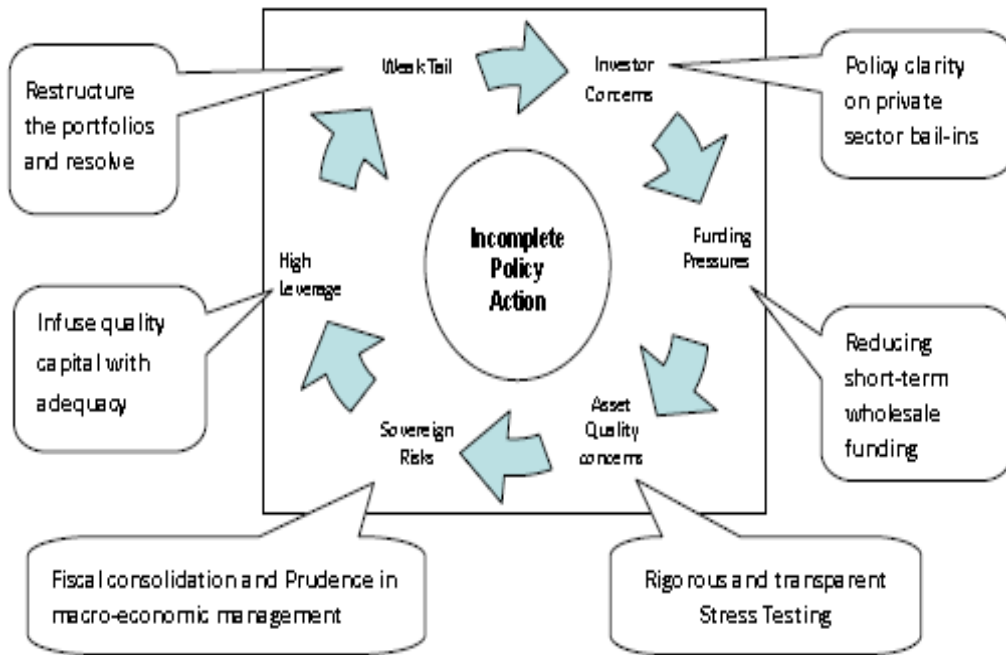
Restructure the portfolios and resolve

Weak Tail

Investor Concerns

Policy clarity on private sector bail-ins

Incomplete Policy Action

Funding Pressures

High Leverage

Infuse quality capital with adequacy

Reducing short-term wholesale funding

Asset Quality concerns

Sovereign Risks

Fiscal consolidation and Prudence in macro-economic management

Rigorous and transparent Stress Testing